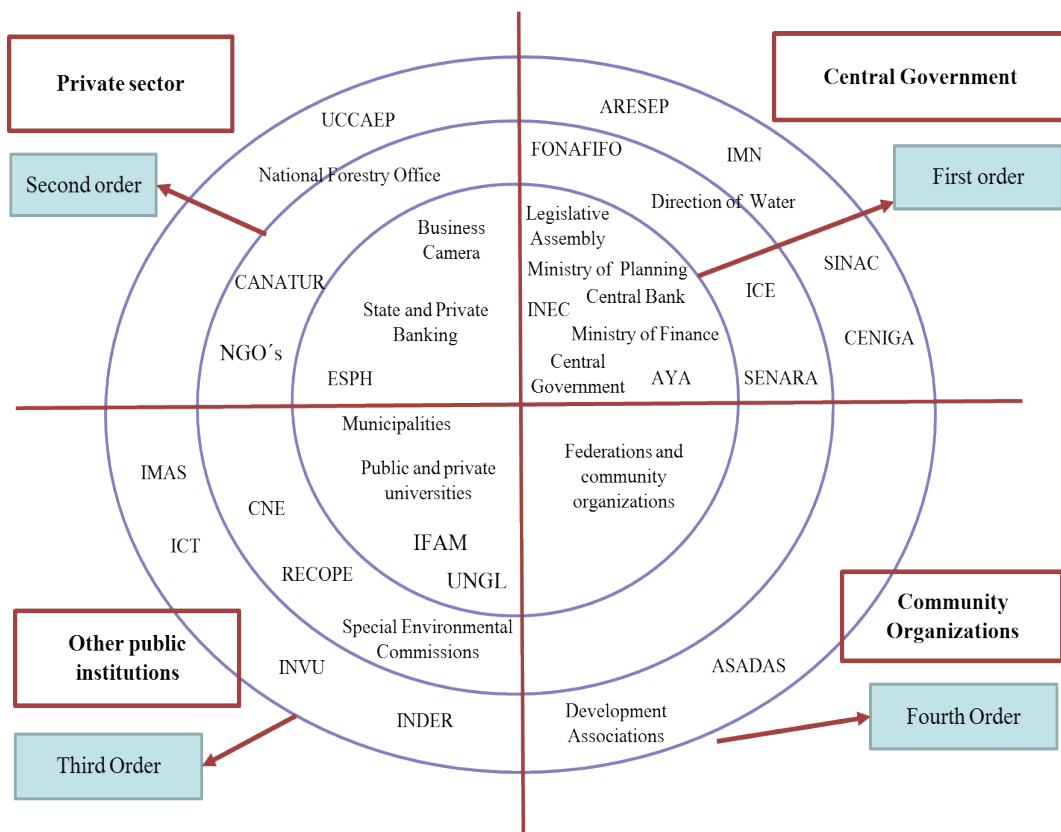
Private sector

Central Government

Second order

First order

UCCAEP

ARESEP

FONAFIFO

IMN

National Forestry Office

Direction of Water

Business Camera

Legislative Assembly

Ministry of Planning

SINAC

CANATUR

Central Bank

ICE

State and Private Banking

INEC

Ministry of Finance

CENIGA

NGO´s

Central Government

ESPH

AYA

SENARA

Municipalities

Federations and community organizations

Public and private universities

IMAS

CNE

ICT

IFAM

RECOPE

UNGL

Other public institutions

Special Environmental Commissions

Community Organizations

INVU

ASADAS

INDER

Development Associations

Fourth Order

Third Order